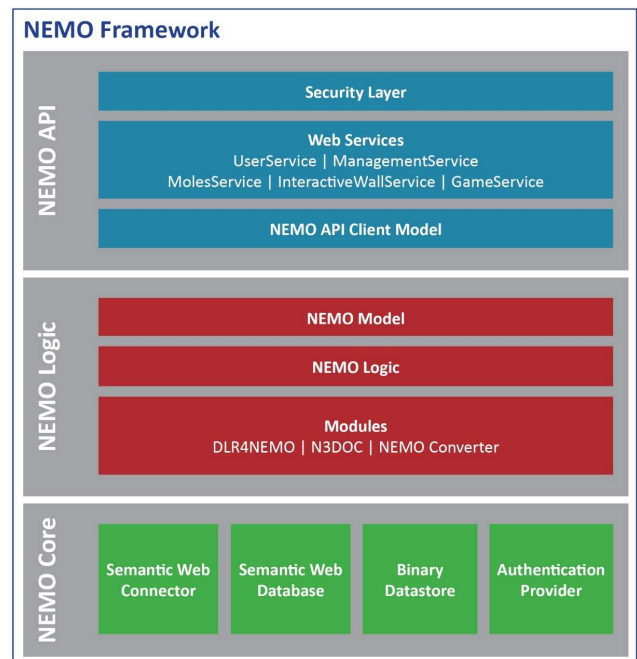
NEMO Framework

NEMO API

Security Layer

Web Services
UserService | ManagementService
MolesService | InteractiveWallService | GameService

NEMO API Client Model

NEMO Logic

NEMO Model

NEMO Logic

Modules
DLR4NEMO | N3DOC | NEMO Converter

NEMO Core

Semantic Web Connector

Semantic Web Database

Binary Datastore

Authentication Provider